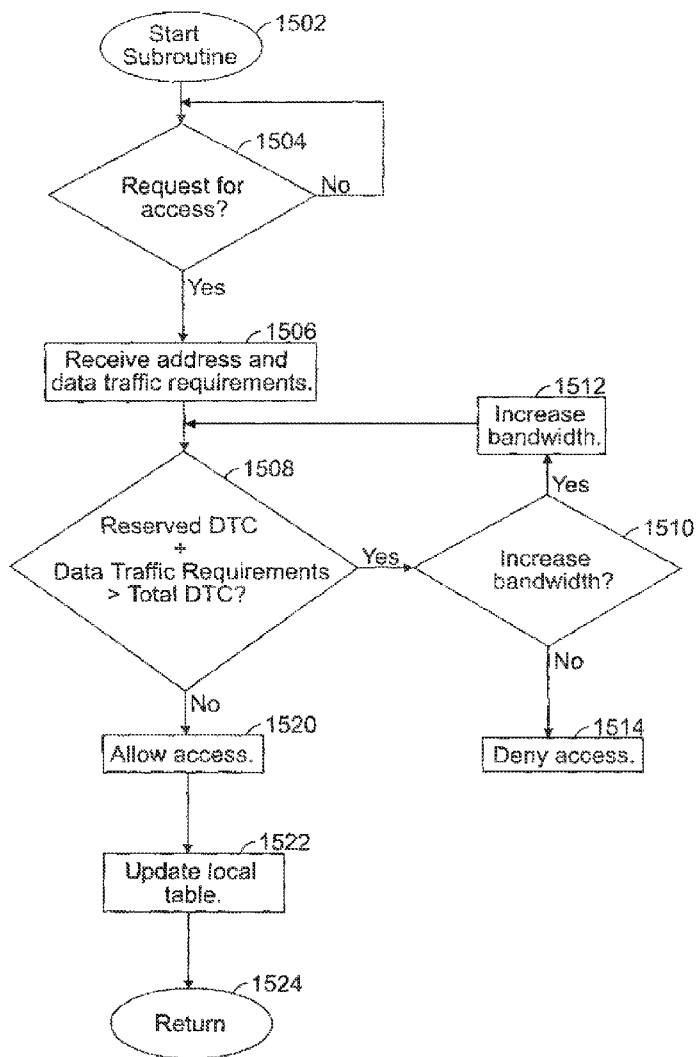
Start Subroutine
1502

1504
Request for access?
No
Yes

1506
Receive address and data traffic requirements.

1512
Increase bandwidth.

1508
Reserved DTC + Data Traffic Requirements > Total DTC?
Yes

1510
Increase bandwidth?
Yes
No

No
1520
Allow access.

1514
Deny access.

1522
Update local table.

1524
Return